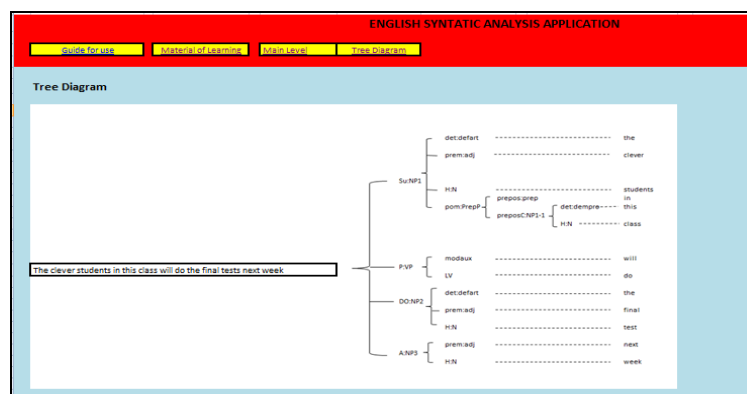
ENGLISH SYNTATIC ANALYSIS APPLICATION

Guide for use
Material of Learning
Main Level
Tree Diagram

Tree Diagram

The clever students in this class will do the final tests next week

Su:NP1
det:defart ------------------------------ the
prem:adj ------------------------------ clever
H:N ------------------------------ students
pom:PrepP
prepos:prep ------------------------------ in
preposC:NP1-1
det:dempre------ this
H:N --------- class

P:VP
modaux ------------------------------ will
LV ------------------------------ do

DO:NP2
det:defart ------------------------------ the
prem:adj ------------------------------ final
H:N ------------------------------ test

A:NP3
prem:adj ------------------------------ next
H:N ------------------------------ week